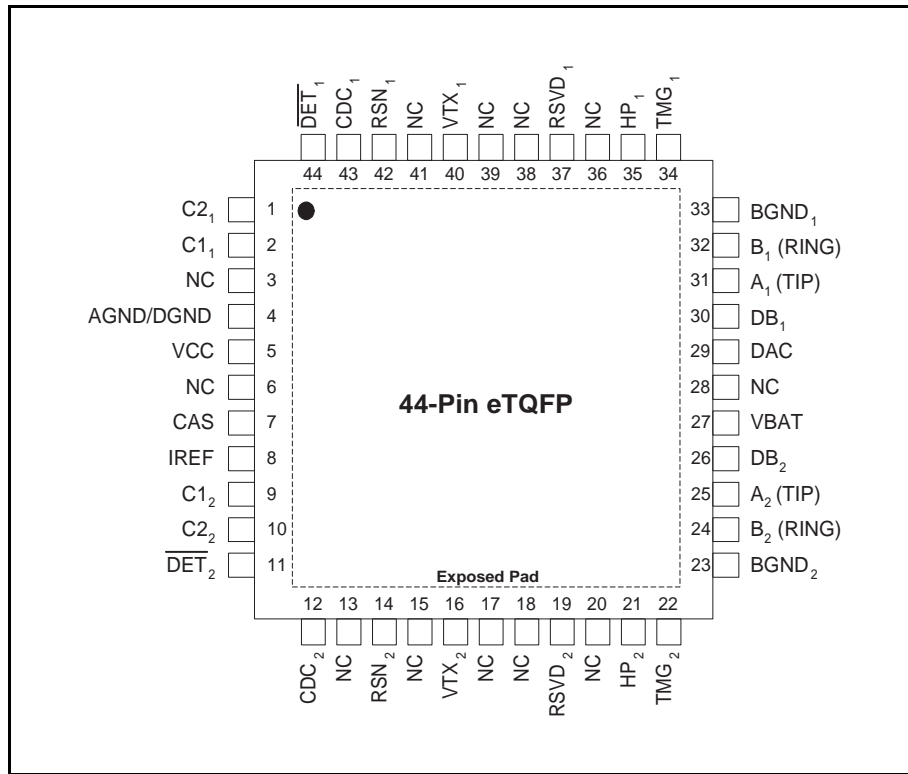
$\overline{DET}_1$ $CDC_1$ $RSN_1$ NC $VTX_1$ NC NC $RSVD_1$ NC $HP_1$ $TMG_1$

44 43 42 41 40 39 38 37 36 35 34

$C2_1$ 1
$C1_1$ 2
NC 3
AGND/DGND 4
VCC 5
NC 6
CAS 7
IREF 8
$C1_2$ 9
$C2_2$ 10
$\overline{DET}_2$ 11

33 $BGND_1$
32 $B_1$ (RING)
31 $A_1$ (TIP)
30 $DB_1$
29 DAC
28 NC
27 VBAT
26 $DB_2$
25 $A_2$ (TIP)
24 $B_2$ (RING)
23 $BGND_2$

44-Pin eTQFP

Exposed Pad

12 13 14 15 16 17 18 19 20 21 22

$CDC_2$ NC $RSN_2$ NC $VTX_2$ NC NC $RSVD_2$ NC $HP_2$ $TMG_2$